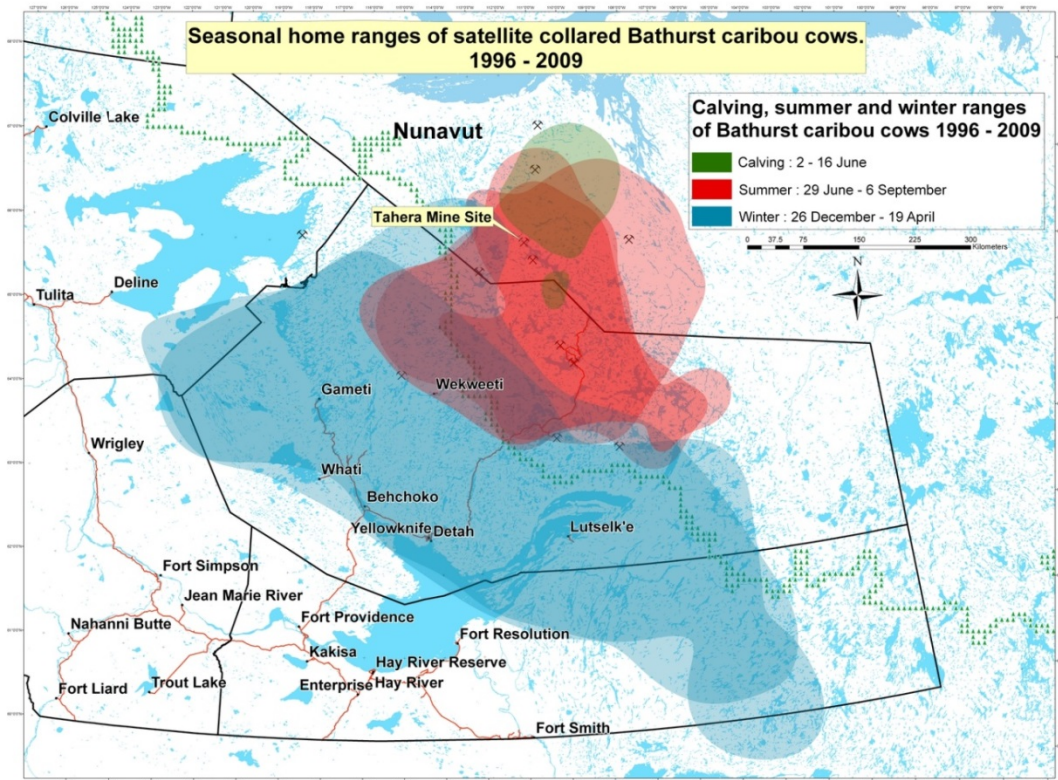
Seasonal home ranges of satellite collared Bathurst caribou cows. 1996 - 2009

Calving, summer and winter ranges of Bathurst caribou cows 1996 - 2009

Calving : 2 - 16 June

Summer : 29 June - 6 September

Winter : 26 December - 19 April

0 37.5 75 150 225 300 Kilometers

N

Nunavut

Colville Lake

Tahera Mine Site

Tulita

Deline

Gameti

Wekweeti

Wrigley

Whati

Behchoko

Yellowknife

Detah

Lutselk'e

Fort Simpson

Jean Marie River

Fort Providence

Nahanni Butte

Fort Resolution

Kakisa

Hay River Reserve

Enterprise

Hay River

Fort Liard

Trout Lake

Fort Smith